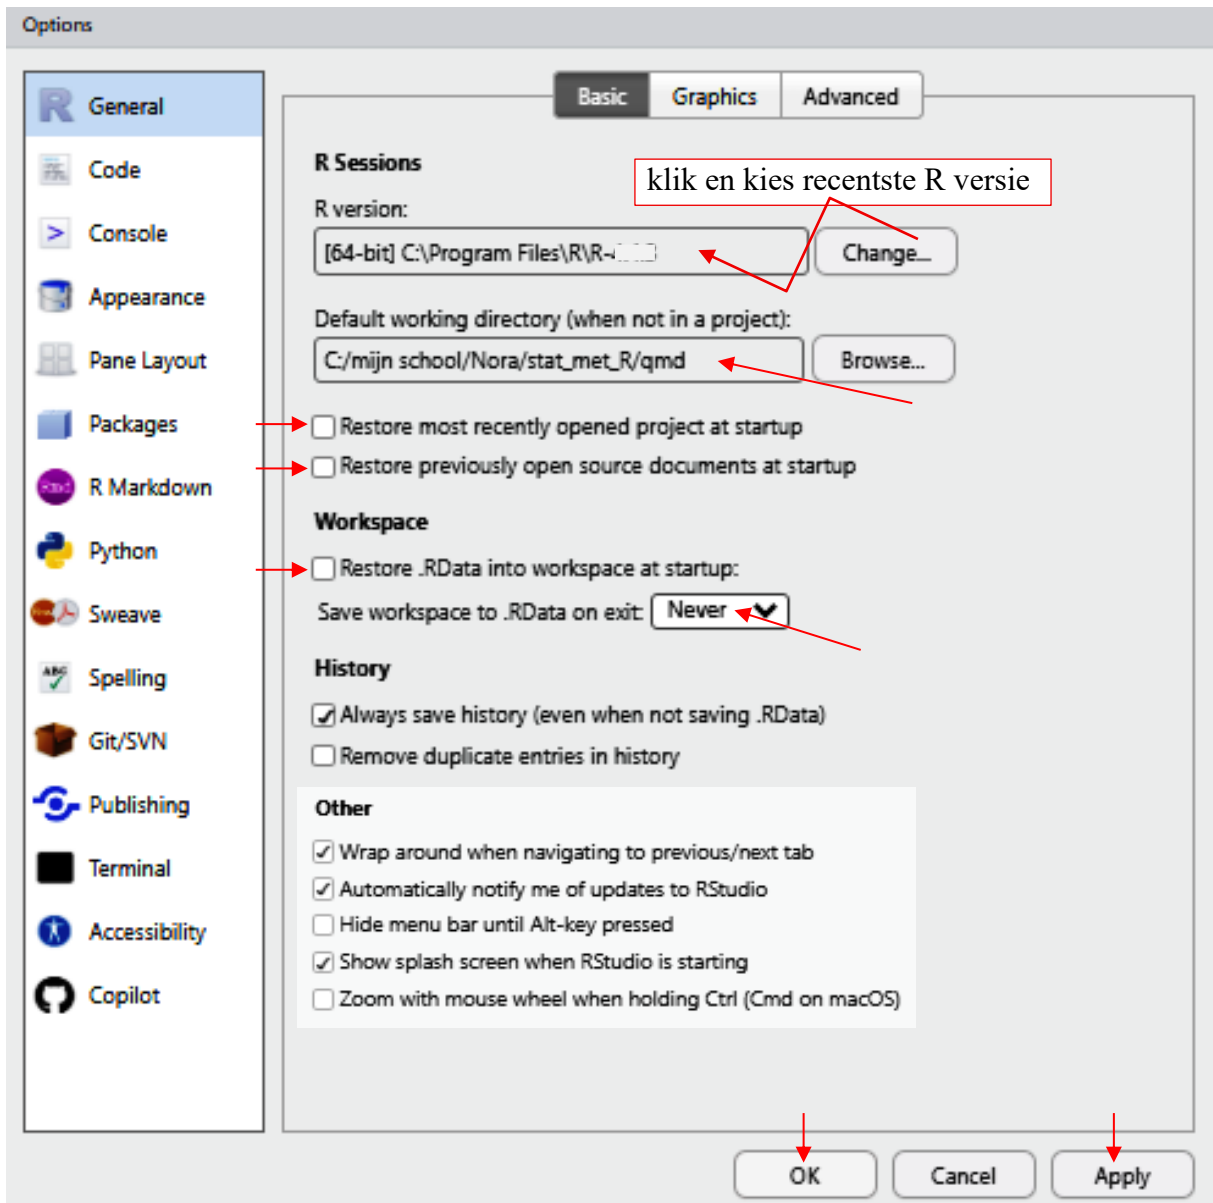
Options

General
Code
Console
Appearance
Pane Layout
Packages
R Markdown
Python
Sweave
Spelling
Git/SVN
Publishing
Terminal
Accessibility
Copilot

Basic | Graphics | Advanced

R Sessions

klik en kies recentste R versie

R version:
[64-bit] C:\Program Files\R\R-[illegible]
Change...

Default working directory (when not in a project):
C:/mijn school/Nora/stat_met_R/qmd
Browse...

☐ Restore most recently opened project at startup
☐ Restore previously open source documents at startup

Workspace
☐ Restore .RData into workspace at startup:
Save workspace to .RData on exit: Never

History
☑ Always save history (even when not saving .RData)
☐ Remove duplicate entries in history

Other
☑ Wrap around when navigating to previous/next tab
☑ Automatically notify me of updates to RStudio
☐ Hide menu bar until Alt-key pressed
☑ Show splash screen when RStudio is starting
☐ Zoom with mouse wheel when holding Ctrl (Cmd on macOS)

OK Cancel Apply